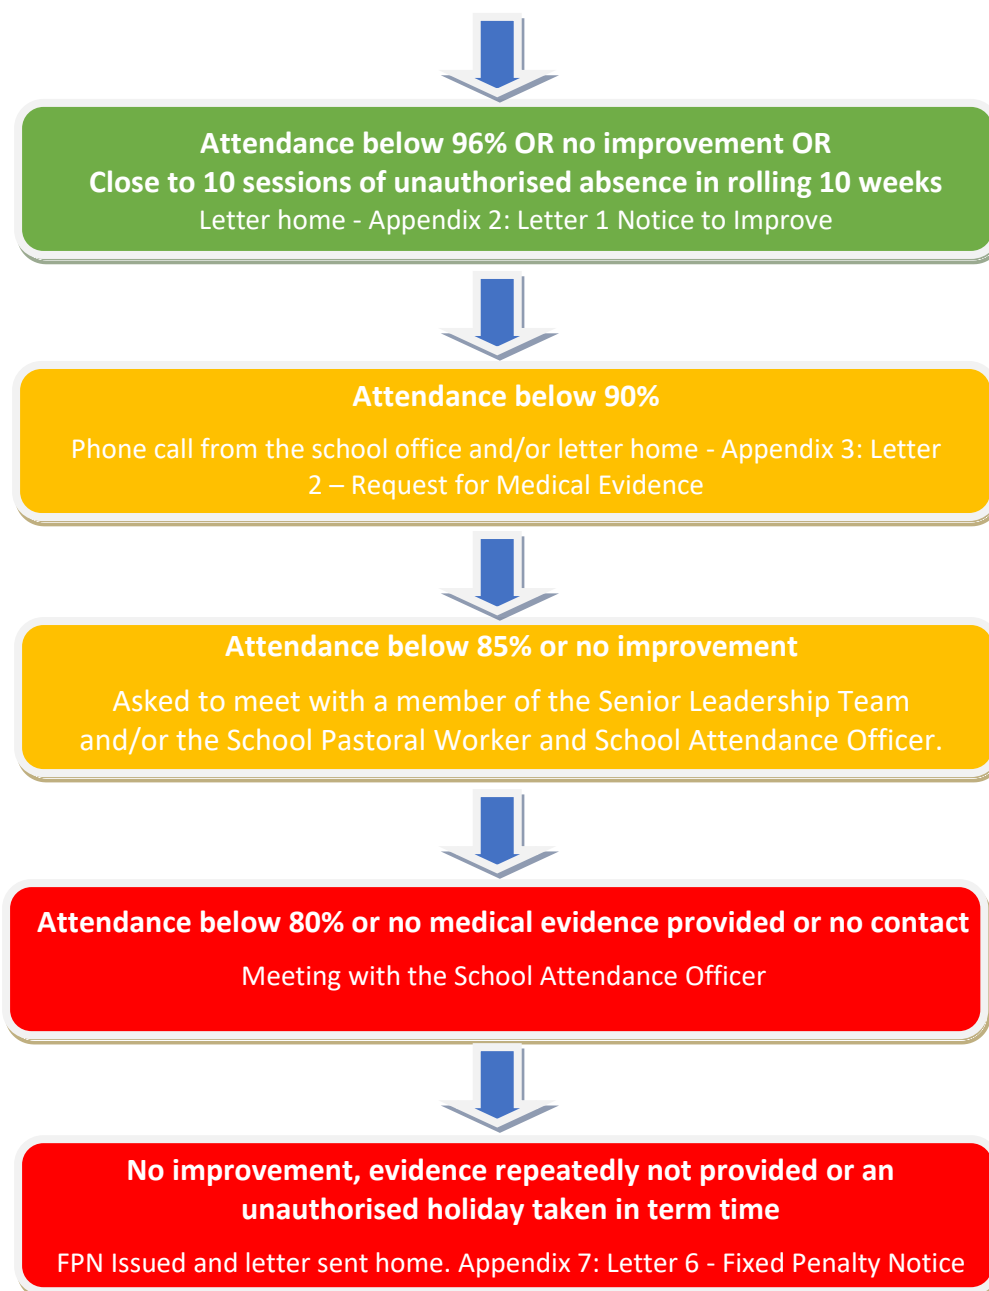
Attendance below 96% OR no improvement OR
Close to 10 sessions of unauthorised absence in rolling 10 weeks
Letter home - Appendix 2: Letter 1 Notice to Improve

Attendance below 90%

Phone call from the school office and/or letter home - Appendix 3: Letter 2 – Request for Medical Evidence

Attendance below 85% or no improvement

Asked to meet with a member of the Senior Leadership Team and/or the School Pastoral Worker and School Attendance Officer.

Attendance below 80% or no medical evidence provided or no contact

Meeting with the School Attendance Officer

No improvement, evidence repeatedly not provided or an unauthorised holiday taken in term time

FPN Issued and letter sent home. Appendix 7: Letter 6 - Fixed Penalty Notice